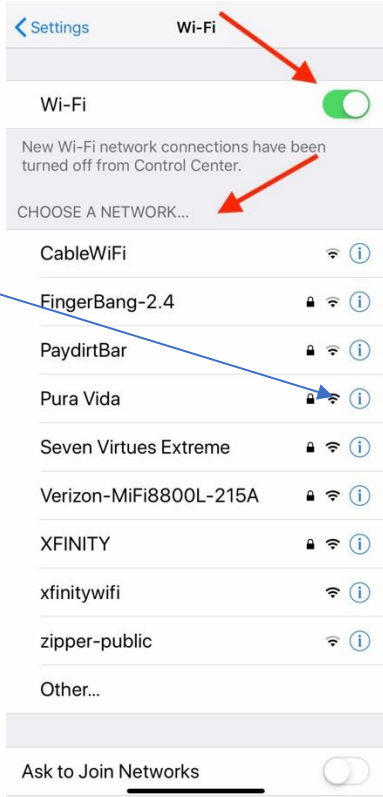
< Settings Wi-Fi

Wi-Fi

New Wi-Fi network connections have been turned off from Control Center.

CHOOSE A NETWORK...

CableWiFi

FingerBang-2.4

PaydirtBar

Pura Vida

Seven Virtues Extreme

Verizon-MiFi8800L-215A

XFINITY

xfinitywifi

zipper-public

Other...

Ask to Join Networks